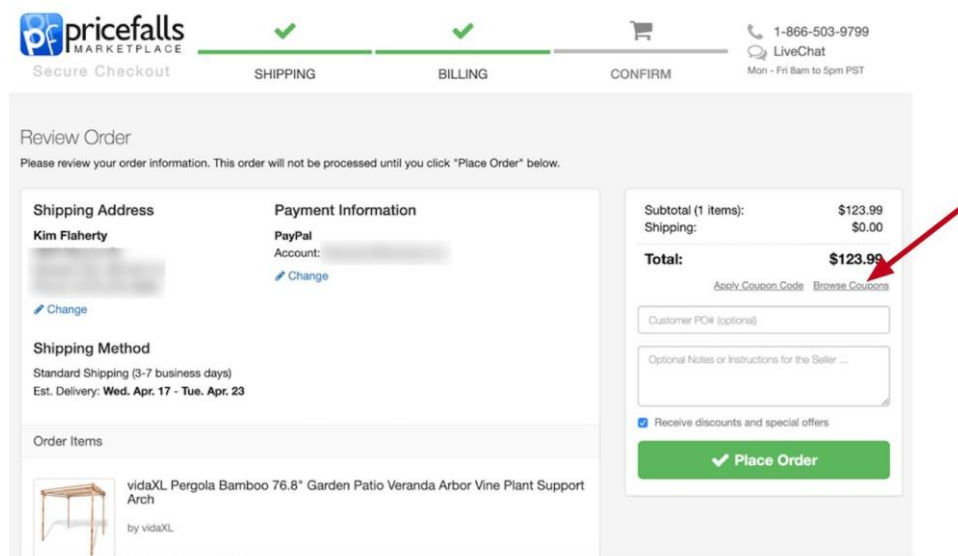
pricefalls MARKETPLACE
Secure Checkout

SHIPPING
BILLING
CONFIRM

1-866-503-9799
LiveChat
Mon - Fri 8am to 5pm PST

Review Order

Please review your order information. This order will not be processed until you click "Place Order" below.

Shipping Address
Kim Flaherty
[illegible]
Change

Payment Information
PayPal
Account: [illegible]
Change

Shipping Method
Standard Shipping (3-7 business days)
Est. Delivery: Wed. Apr. 17 - Tue. Apr. 23

Order Items

vidaXL Pergola Bamboo 76.8" Garden Patio Veranda Arbor Vine Plant Support Arch
by vidaXL

| Subtotal (1 items): | $123.99 |
|---|---|
| Shipping: | $0.00 |
| Total: | $123.99 |

Apply Coupon Code Browse Coupons

Customer PO# (optional)

Optional Notes or Instructions for the Seller ...

Receive discounts and special offers

Place Order